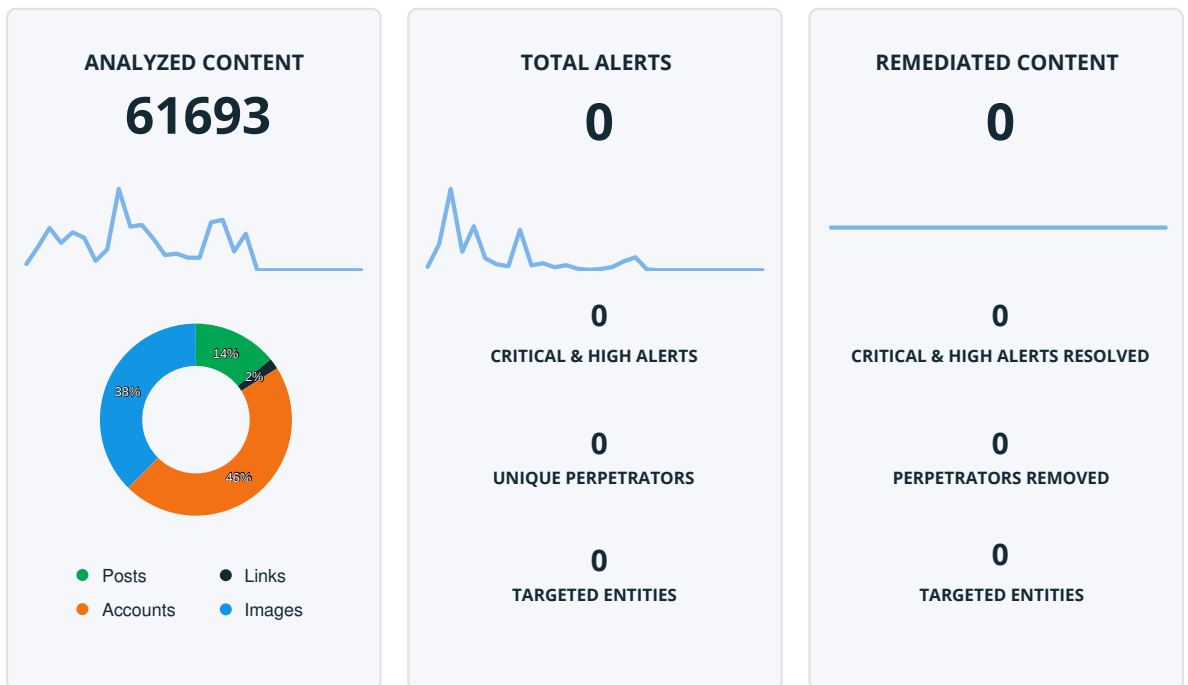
ANALYZED CONTENT

61693

14%

2%

38%

46%

Posts
Links
Accounts
Images

TOTAL ALERTS

0

0

CRITICAL & HIGH ALERTS

0

UNIQUE PERPETRATORS

0

TARGETED ENTITIES

REMEDIATED CONTENT

0

0

CRITICAL & HIGH ALERTS RESOLVED

0

PERPETRATORS REMOVED

0

TARGETED ENTITIES